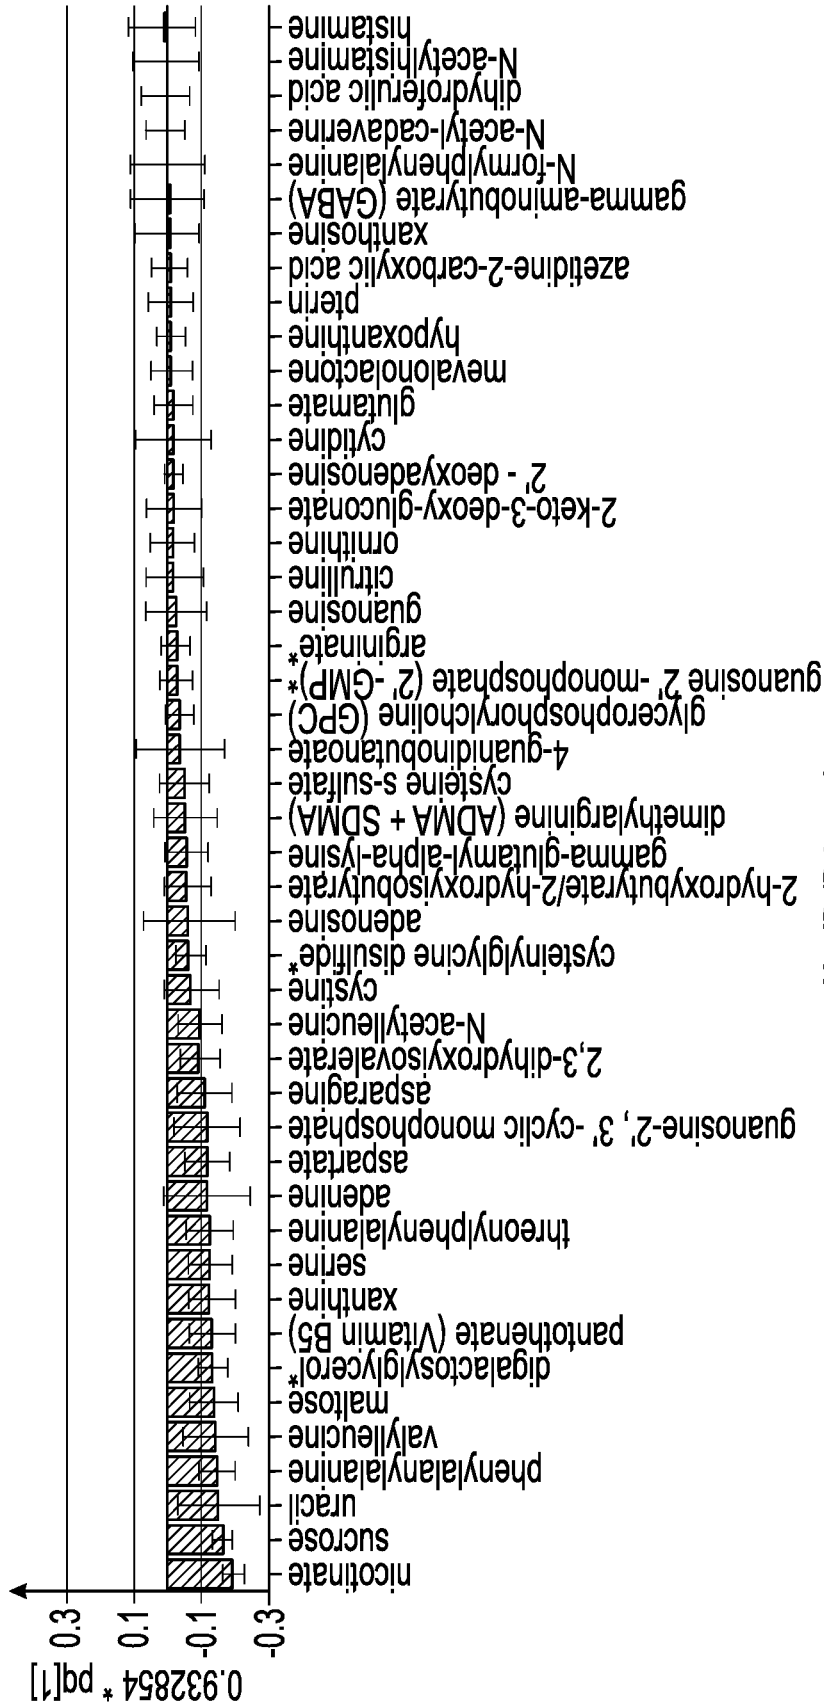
0.932854 * pq[1]

0.3
0.1
-0.1
-0.3

nicotinate
sucrose
uracil
phenylalanylalanine
valylleucine
maltose
digalactosylglycerol*
pantothenate (Vitamin B5)
xanthine
serine
threonylphenylalanine
adenine
aspartate
guanosine-2', 3'-cyclic monophosphate
asparagine
2,3-dihydroxyisovalerate
N-acetylleucine
cystine
cysteinylglycine disulfide*
adenosine
2-hydroxybutyrate/2-hydroxyisobutyrate
gamma-glutamyl-alpha-lysine
dimethylarginine (ADMA + SDMA)
cysteine s-sulfate
4-guanidinobutanoate
glycerophosphorylcholine (GPC)
guanosine 2'-monophosphate (2'-GMP)*
argininate*
guanosine
citrulline
ornithine
2-keto-3-deoxy-gluconate
2' - deoxyadenosine
cytidine
glutamate
mevalonolactone
hypoxanthine
pterin
azetidine-2-carboxylic acid
xanthosine
gamma-aminobutyrate (GABA)
N-formylphenylalanine
N-acetyl-cadaverine
dihydroferulic acid
N-acetylhistamine
histamine